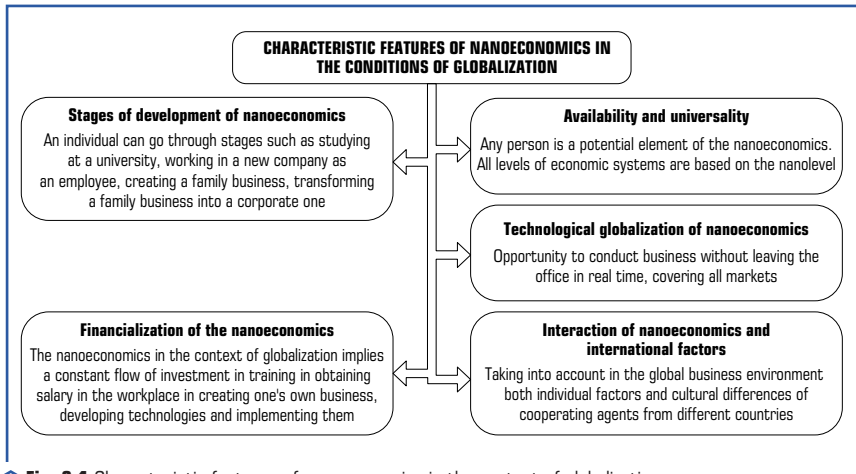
CHARACTERISTIC FEATURES OF NANOECONOMICS IN THE CONDITIONS OF GLOBALIZATION

Stages of development of nanoeconomics

An individual can go through stages such as studying at a university, working in a new company as an employee, creating a family business, transforming a family business into a corporate one

Availability and universality

Any person is a potential element of the nanoeconomics. All levels of economic systems are based on the nanolevel

Technological globalization of nanoeconomics

Opportunity to conduct business without leaving the office in real time, covering all markets

Financialization of the nanoeconomics

The nanoeconomics in the context of globalization implies a constant flow of investment in training in obtaining salary in the workplace in creating one's own business, developing technologies and implementing them

Interaction of nanoeconomics and international factors

Taking into account in the global business environment both individual factors and cultural differences of cooperating agents from different countries

Fig. 3.1 Characteristic features of nanoeconomics in the context of globalization